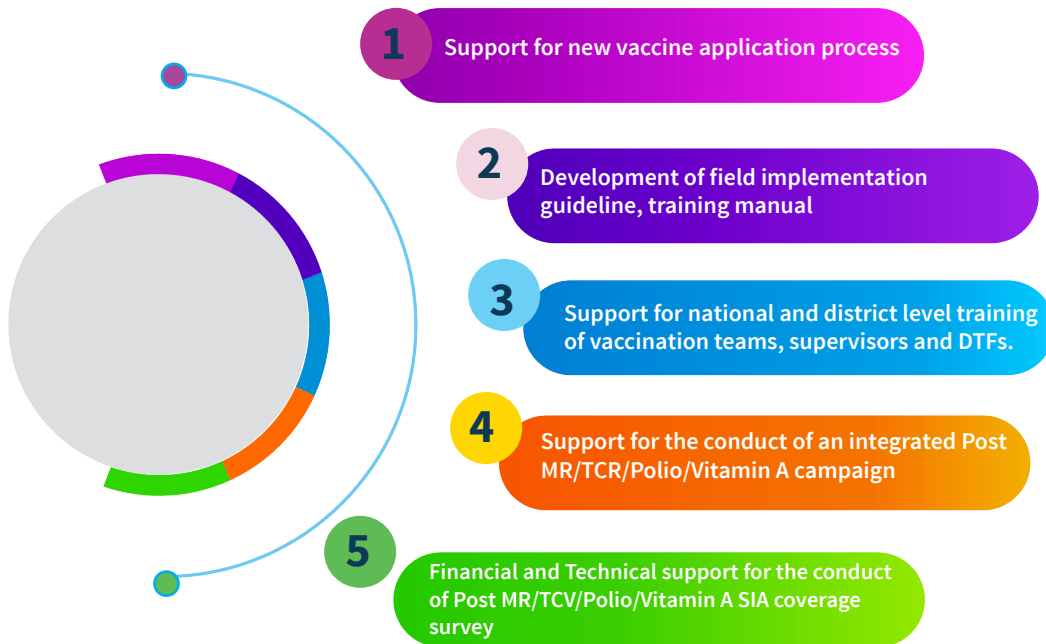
1 Support for new vaccine application process

2 Development of field implementation guideline, training manual

3 Support for national and district level training of vaccination teams, supervisors and DTFs.

4 Support for the conduct of an integrated Post MR/TCR/Polio/Vitamin A campaign

5 Financial and Technical support for the conduct of Post MR/TCV/Polio/Vitamin A SIA coverage survey